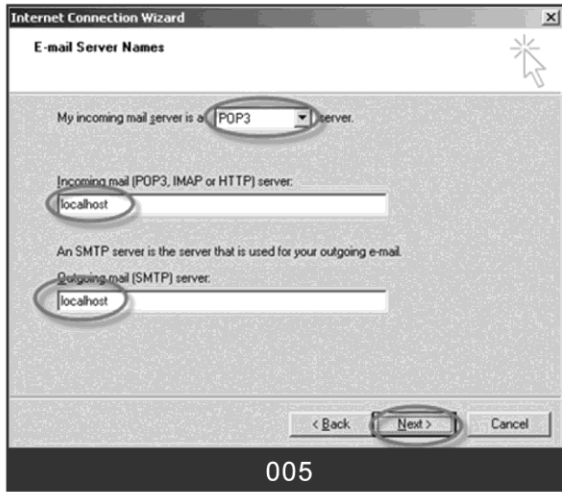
Internet Connection Wizard
×
E-mail Server Names

My incoming mail server is a POP3 server.

Incoming mail (POP3, IMAP or HTTP) server:
localhost

An SMTP server is the server that is used for your outgoing e-mail.
Outgoing mail (SMTP) server:
localhost

< Back
Next >
Cancel

005